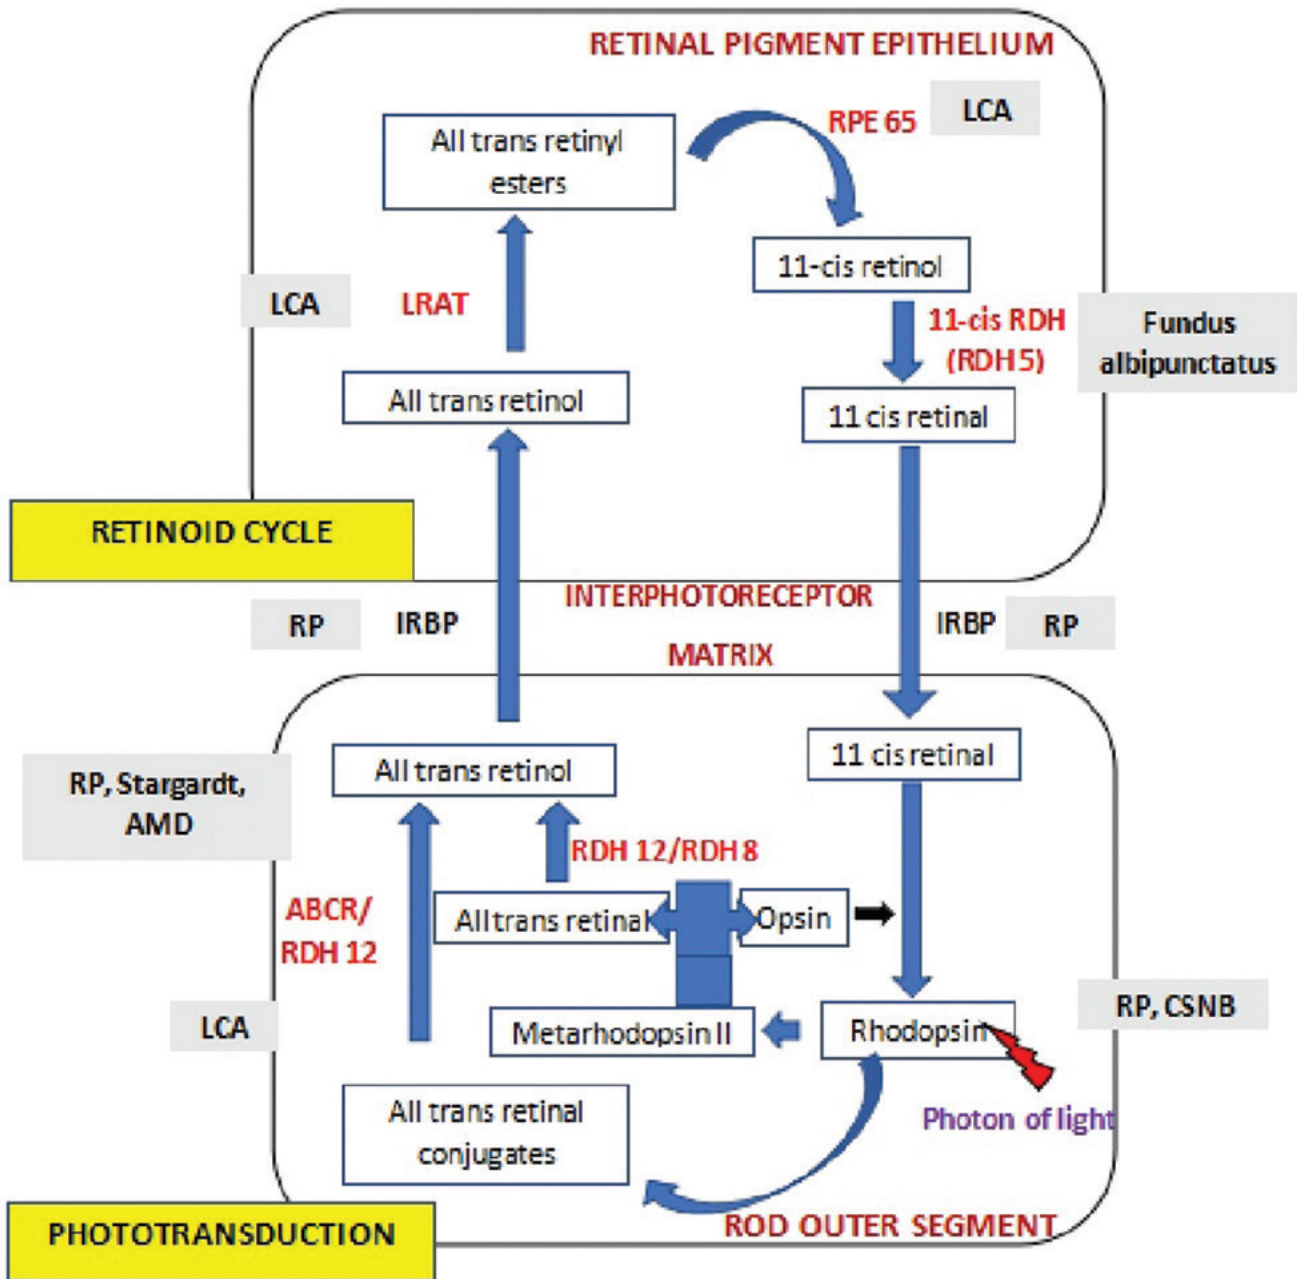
RETINAL PIGMENT EPITHELIUM

All trans retinyl esters

RPE 65

LCA

11-cis retinol

LCA

LRAT

11-cis RDH (RDH5)

Fundus albipunctatus

All trans retinol

11 cis retinal

RETINOID CYCLE

INTERPHOTORECEPTOR MATRIX

RP

IRBP

IRBP

RP

RP, Stargardt, AMD

All trans retinol

11 cis retinal

RDH 12/RDH 8

ABCR/ RDH 12

All trans retinal

Opsin

LCA

Metarhodopsin II

Rhodopsin

RP, CSNB

All trans retinal conjugates

Photon of light

PHOTOTRANSDUCTION

ROD OUTER SEGMENT